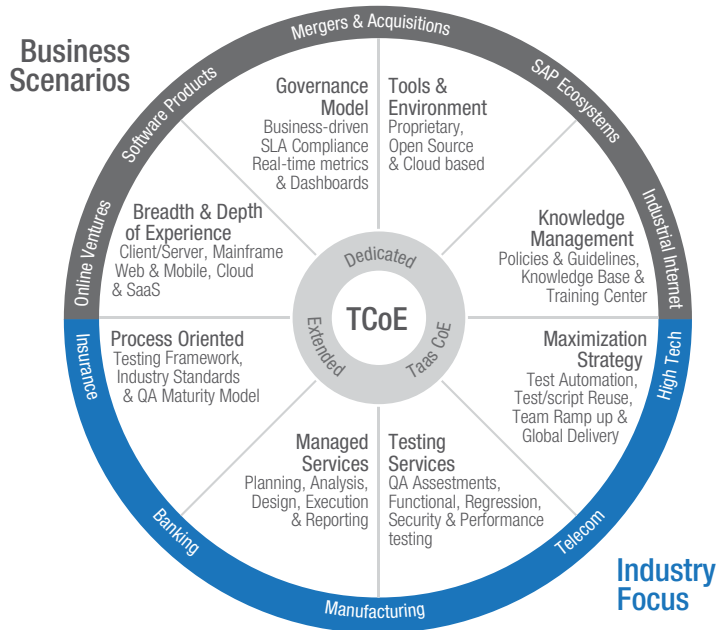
Business Scenarios

Mergers & Acquisitions

Software Products

SAP Ecosystems

Online Ventures

Industrial Internet

Governance Model
Business-driven SLA Compliance Real-time metrics & Dashboards

Tools & Environment
Proprietary, Open Source & Cloud based

Breadth & Depth of Experience
Client/Server, Mainframe Web & Mobile, Cloud & SaaS

Knowledge Management
Policies & Guidelines, Knowledge Base & Training Center

Dedicated

TCoE

Extended

Taas CoE

Process Oriented
Testing Framework, Industry Standards & QA Maturity Model

Maximization Strategy
Test Automation, Test/script Reuse, Team Ramp up & Global Delivery

Managed Services
Planning, Analysis, Design, Execution & Reporting

Testing Services
QA Assessments, Functional, Regression, Security & Performance testing

Insurance

High Tech

Banking

Telecom

Manufacturing

Industry Focus